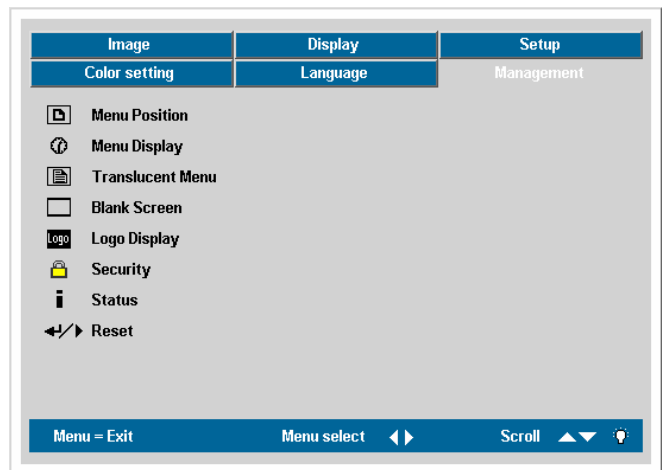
| Image | Display | Setup |
|---|---|---|
| Color setting | Language | Management |

Menu Position
Menu Display
Translucent Menu
Blank Screen
Logo Logo Display
Security
Status
Reset

Menu = Exit Menu select Scroll